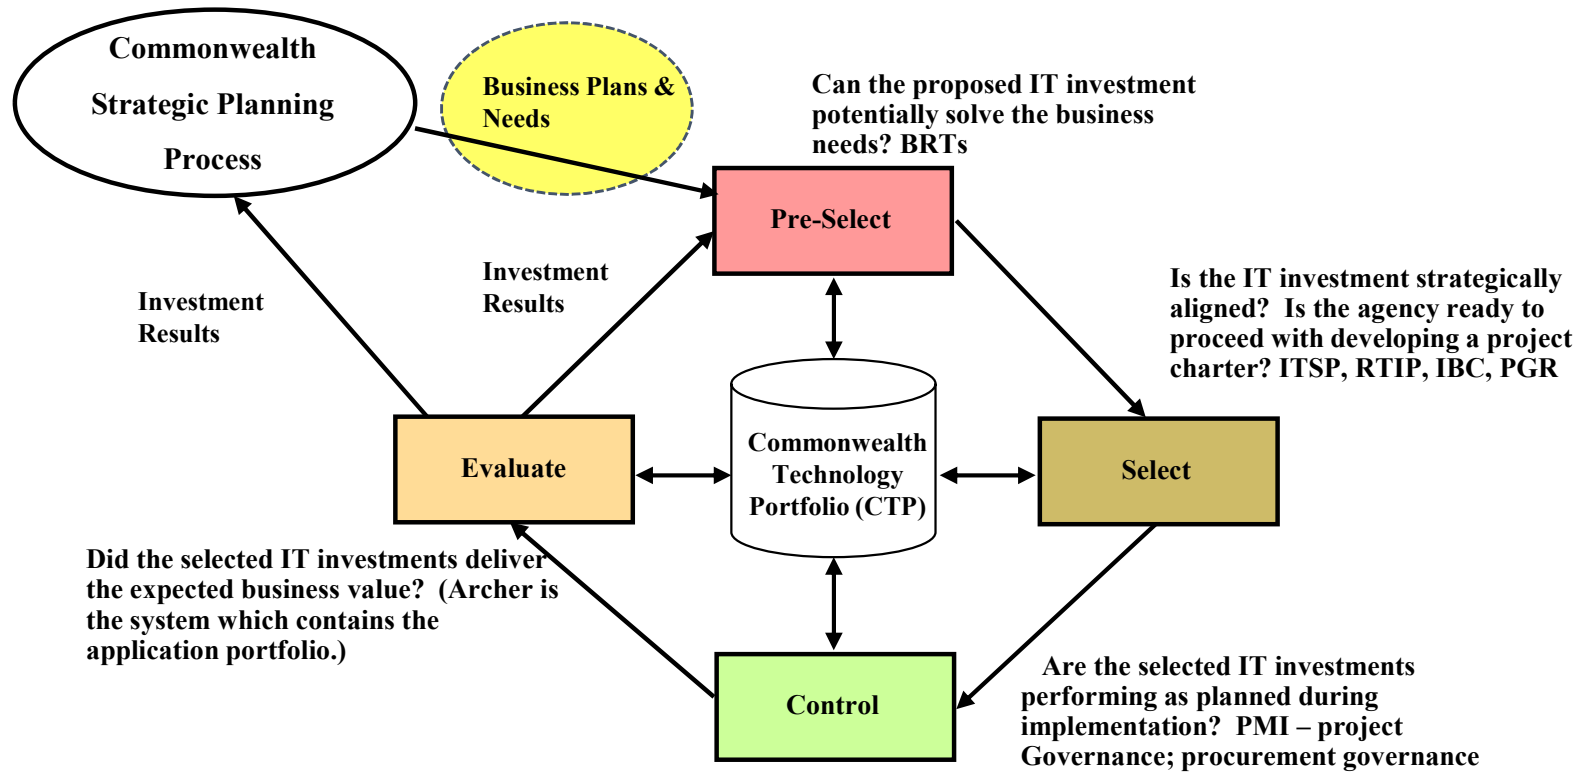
Commonwealth Strategic Planning Process

Business Plans & Needs

Can the proposed IT investment potentially solve the business needs? BRTs

Pre-Select

Investment Results

Investment Results

Is the IT investment strategically aligned? Is the agency ready to proceed with developing a project charter? ITSP, RTIP, IBC, PGR

Evaluate

Commonwealth Technology Portfolio (CTP)

Select

Did the selected IT investments deliver the expected business value? (Archer is the system which contains the application portfolio.)

Control

Are the selected IT investments performing as planned during implementation? PMI – project Governance; procurement governance